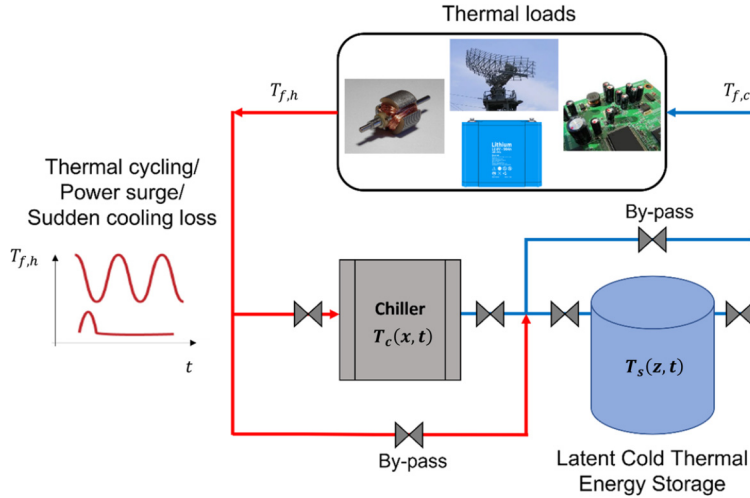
Thermal loads

$T_{f,h}$

$T_{f,c}$

Lithium

Thermal cycling/ Power surge/ Sudden cooling loss

$T_{f,h}$

$t$

By-pass

Chiller
$\boldsymbol{T_c(x,t)}$

$\boldsymbol{T_s(z,t)}$

By-pass

Latent Cold Thermal Energy Storage